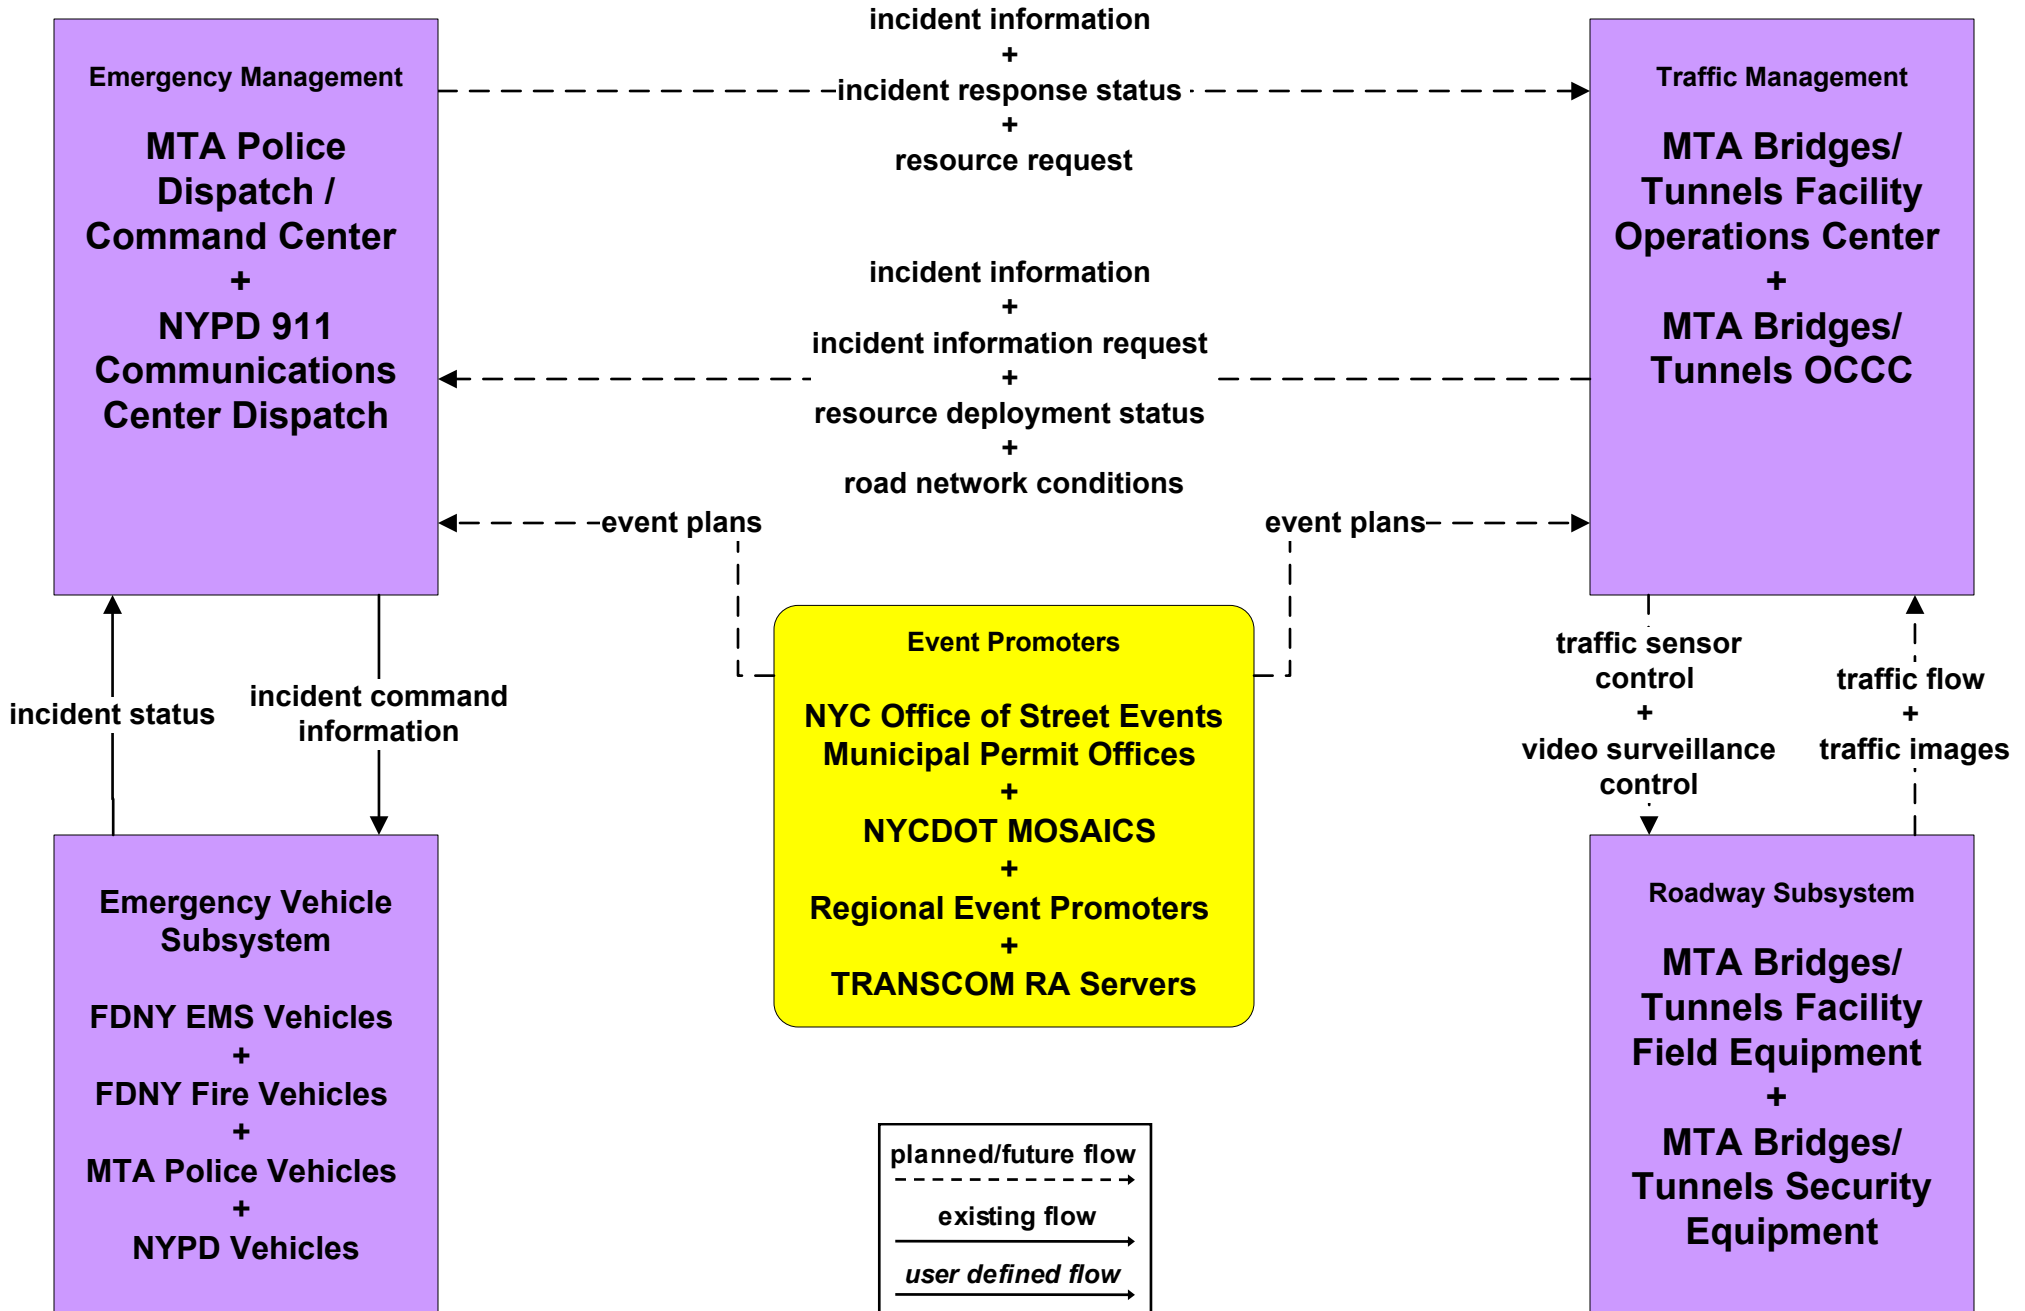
Emergency Management

MTA Police Dispatch / Command Center
+
NYPD 911 Communications Center Dispatch

incident information
+
incident response status
+
resource request

Traffic Management

MTA Bridges/ Tunnels Facility Operations Center
+
MTA Bridges/ Tunnels OCCC

incident information
+
incident information request
+
resource deployment status
+
road network conditions

event plans

event plans

incident status

incident command information

Event Promoters

NYC Office of Street Events Municipal Permit Offices
+
NYCDOT MOSAICS
+
Regional Event Promoters
+
TRANSCOM RA Servers

traffic sensor control
+
video surveillance control

traffic flow
+
traffic images

Emergency Vehicle Subsystem

FDNY EMS Vehicles
+
FDNY Fire Vehicles
+
MTA Police Vehicles
+
NYPD Vehicles

planned/future flow

existing flow

user defined flow

Roadway Subsystem

MTA Bridges/ Tunnels Facility Field Equipment
+
MTA Bridges/ Tunnels Security Equipment